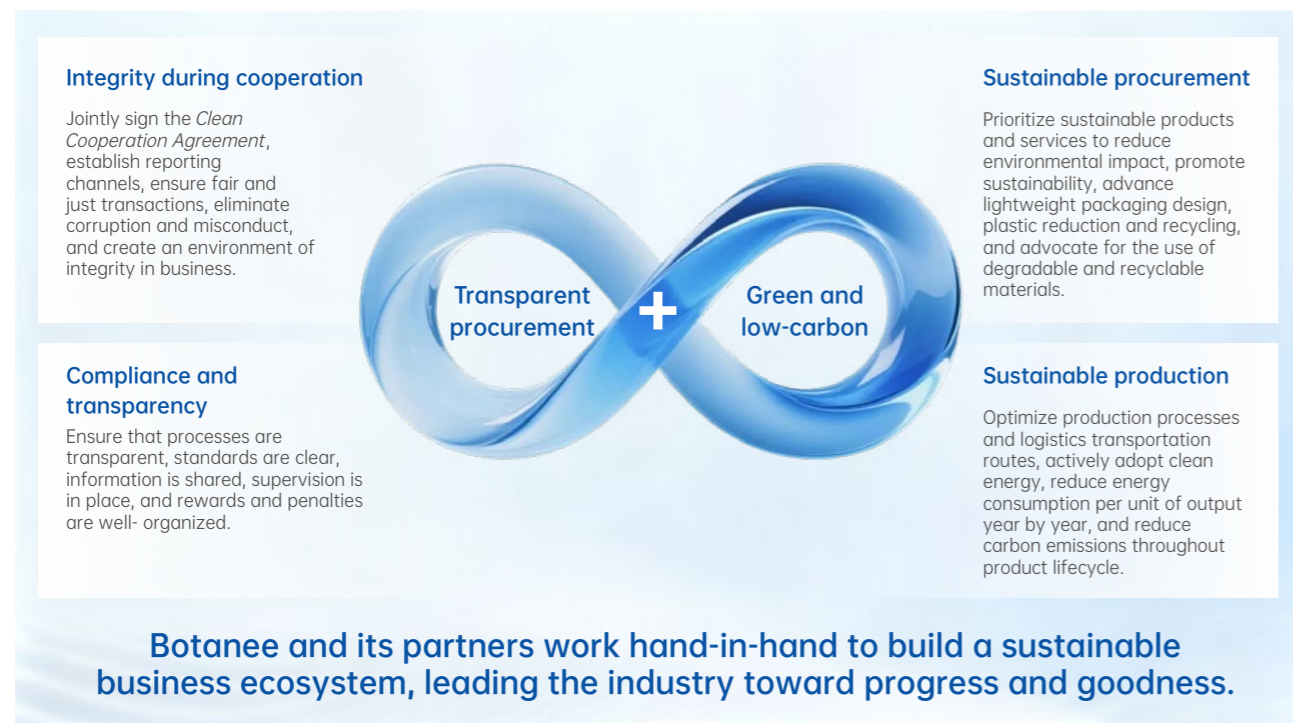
Integrity during cooperation

Jointly sign the *Clean Cooperation Agreement*, establish reporting channels, ensure fair and just transactions, eliminate corruption and misconduct, and create an environment of integrity in business.

Compliance and transparency

Ensure that processes are transparent, standards are clear, information is shared, supervision is in place, and rewards and penalties are well- organized.

Transparent procurement

+

Green and low-carbon

Sustainable procurement

Prioritize sustainable products and services to reduce environmental impact, promote sustainability, advance lightweight packaging design, plastic reduction and recycling, and advocate for the use of degradable and recyclable materials.

Sustainable production

Optimize production processes and logistics transportation routes, actively adopt clean energy, reduce energy consumption per unit of output year by year, and reduce carbon emissions throughout product lifecycle.

Botanee and its partners work hand-in-hand to build a sustainable business ecosystem, leading the industry toward progress and goodness.